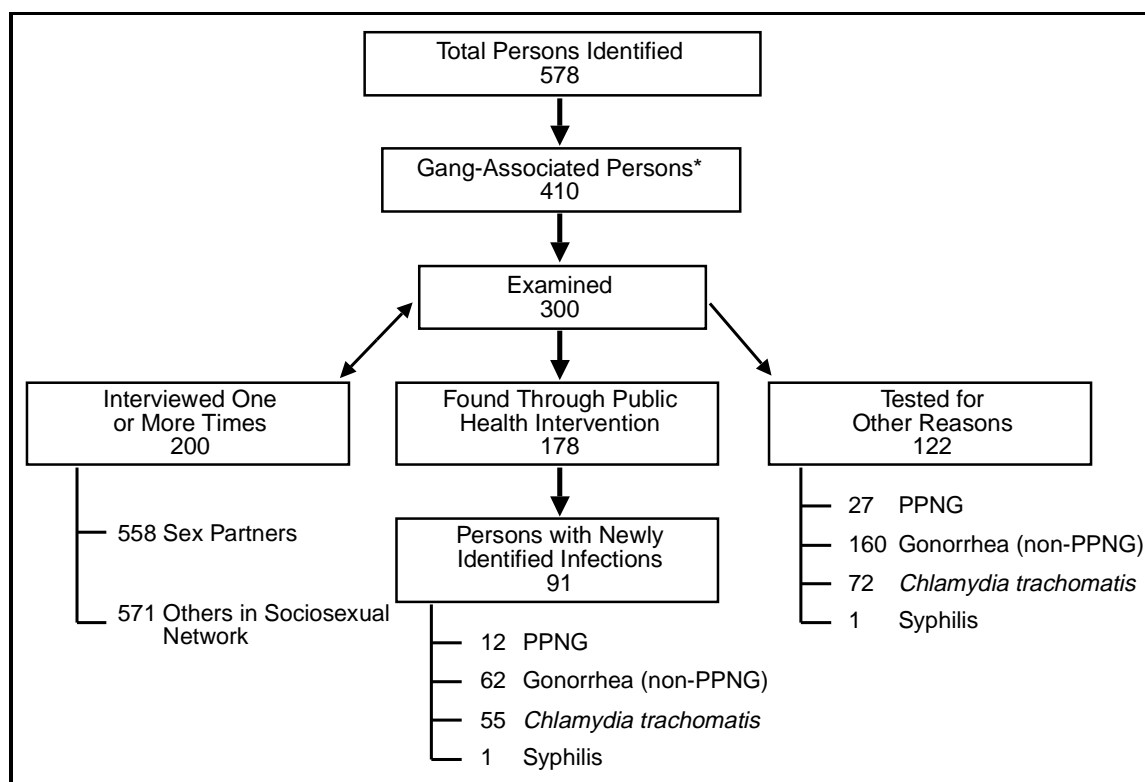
Total Persons Identified
578

Gang-Associated Persons*
410

Examined
300

Interviewed One or More Times
200

558 Sex Partners

571 Others in Sociosexual Network

Found Through Public Health Intervention
178

Persons with Newly Identified Infections
91

12 PPNG

62 Gonorrhea (non-PPNG)

55 *Chlamydia trachomatis*

1 Syphilis

Tested for Other Reasons
122

27 PPNG

160 Gonorrhea (non-PPNG)

72 *Chlamydia trachomatis*

1 Syphilis